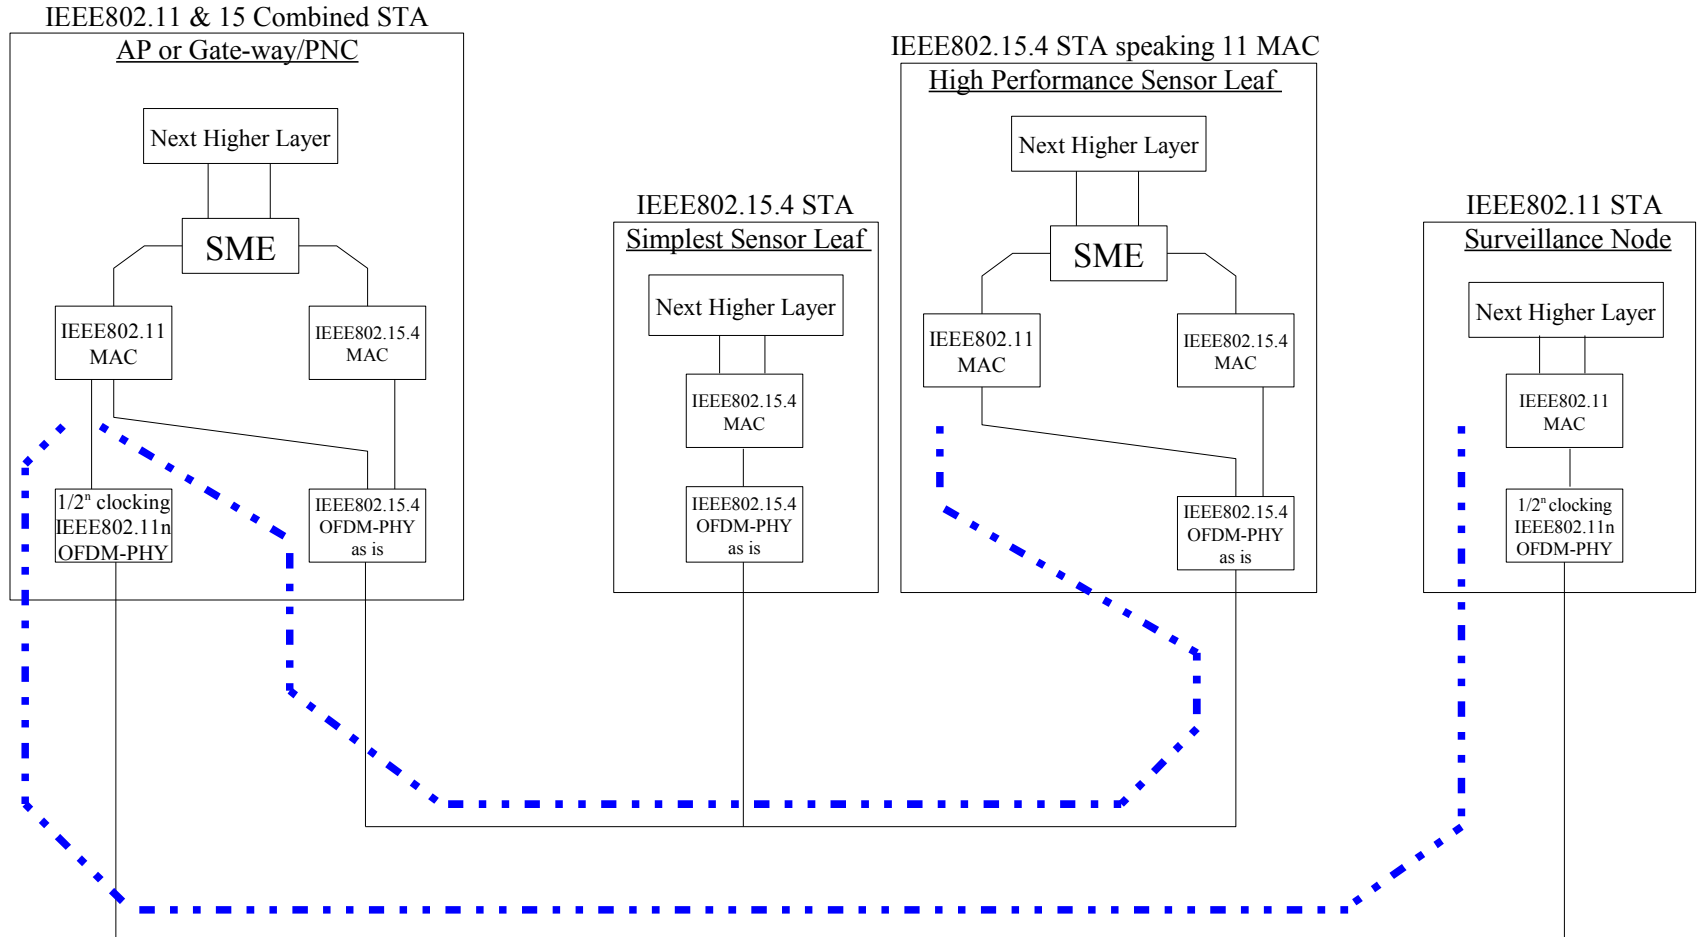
IEEE802.11 & 15 Combined STA

AP or Gate-way/PNC

Next Higher Layer

SME

IEEE802.11 MAC

IEEE802.15.4 MAC

$1/2^n$ clocking IEEE802.11n OFDM-PHY

IEEE802.15.4 OFDM-PHY as is

IEEE802.15.4 STA

Simplest Sensor Leaf

Next Higher Layer

IEEE802.15.4 MAC

IEEE802.15.4 OFDM-PHY as is

IEEE802.15.4 STA speaking 11 MAC

High Performance Sensor Leaf

Next Higher Layer

SME

IEEE802.11 MAC

IEEE802.15.4 MAC

IEEE802.15.4 OFDM-PHY as is

IEEE802.11 STA

Surveillance Node

Next Higher Layer

IEEE802.11 MAC

$1/2^n$ clocking IEEE802.11n OFDM-PHY